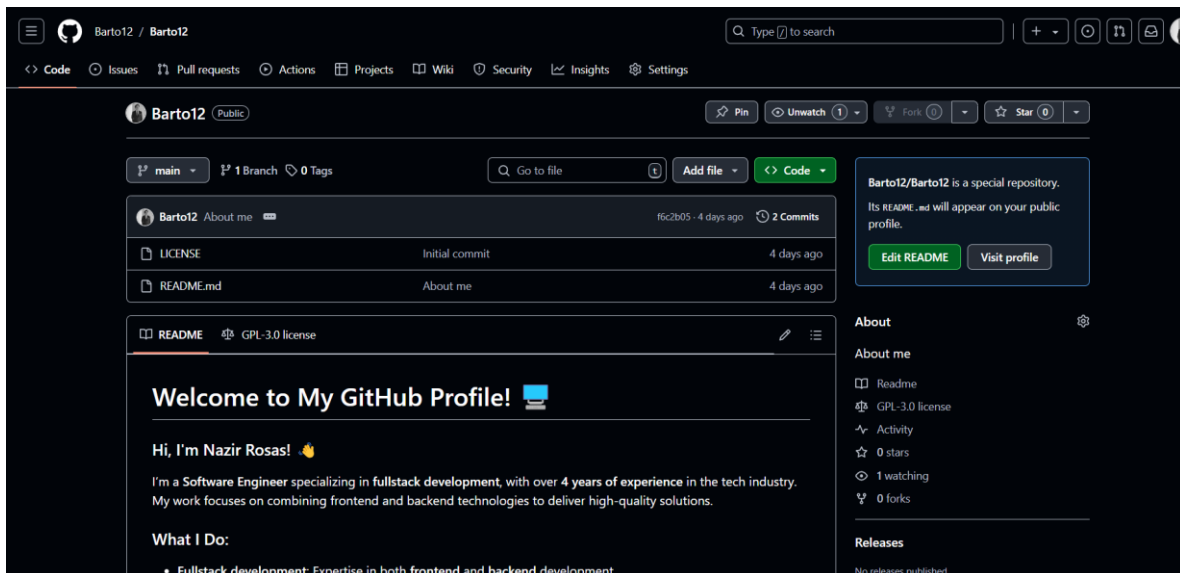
Barto12 / Barto12

Type / to search

Code Issues Pull requests Actions Projects Wiki Security Insights Settings

Barto12 Public

Pin Unwatch 1 Fork 0 Star 0

main 1 Branch 0 Tags

Go to file t Add file Code

Barto12 About me f6c2b05 · 4 days ago 2 Commits

| LICENSE | Initial commit | 4 days ago |
|---|---|---|
| README.md | About me | 4 days ago |

README GPL-3.0 license

# Welcome to My GitHub Profile! 🖥️

## Hi, I'm Nazir Rosas! 👋

I'm a **Software Engineer** specializing in **fullstack development**, with over **4 years of experience** in the tech industry. My work focuses on combining frontend and backend technologies to deliver high-quality solutions.

## What I Do:

- **Fullstack development**: Expertise in both **frontend** and **backend** development

Barto12/Barto12 is a special repository.

Its README.md will appear on your public profile.

Edit README Visit profile

About

About me

Readme
GPL-3.0 license
Activity
0 stars
1 watching
0 forks

Releases

No releases published